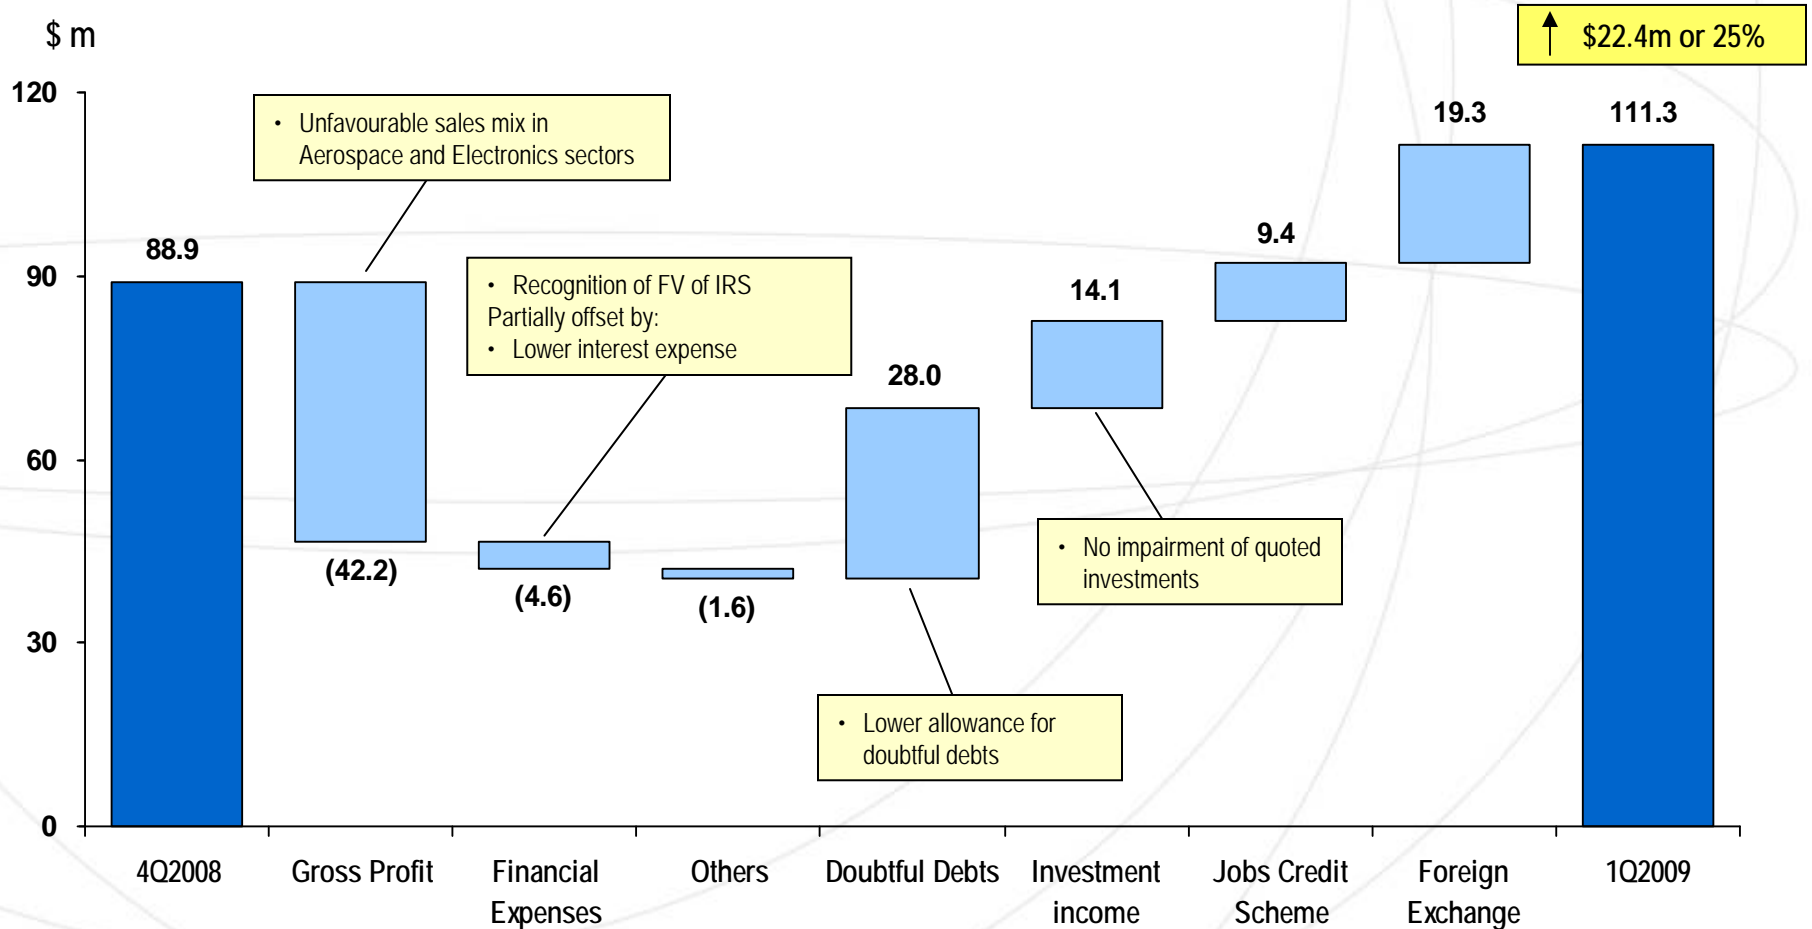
$ m

↑ $22.4m or 25%

120
90
60
30
0

88.9

• Unfavourable sales mix in Aerospace and Electronics sectors

(42.2)

• Recognition of FV of IRS
Partially offset by:
• Lower interest expense

(4.6)

(1.6)

28.0

• Lower allowance for doubtful debts

14.1

• No impairment of quoted investments

9.4

19.3

111.3

4Q2008
Gross Profit
Financial Expenses
Others
Doubtful Debts
Investment income
Jobs Credit Scheme
Foreign Exchange
1Q2009